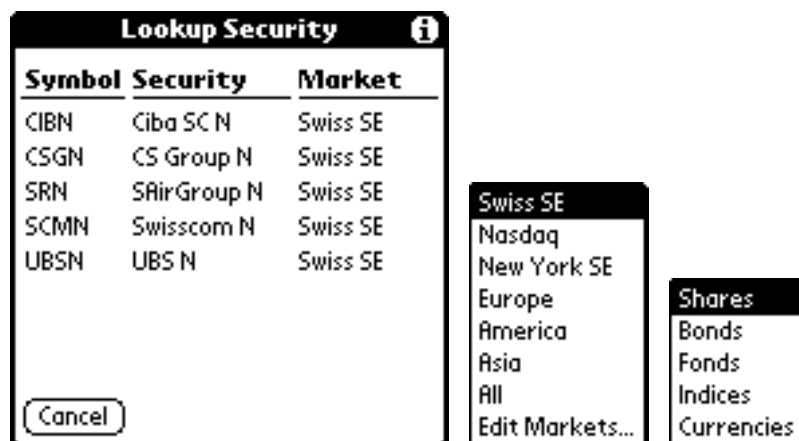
Lookup Security

| Symbol | Security | Market |
|---|---|---|
| CIBN | Ciba SC N | Swiss SE |
| CSGN | CS Group N | Swiss SE |
| SRN | SAirGroup N | Swiss SE |
| SCMN | Swisscom N | Swiss SE |
| UBSN | UBS N | Swiss SE |

Cancel

Swiss SE
Nasdaq
New York SE
Europe
America
Asia
All
Edit Markets...

Shares
Bonds
Fonds
Indices
Currencies